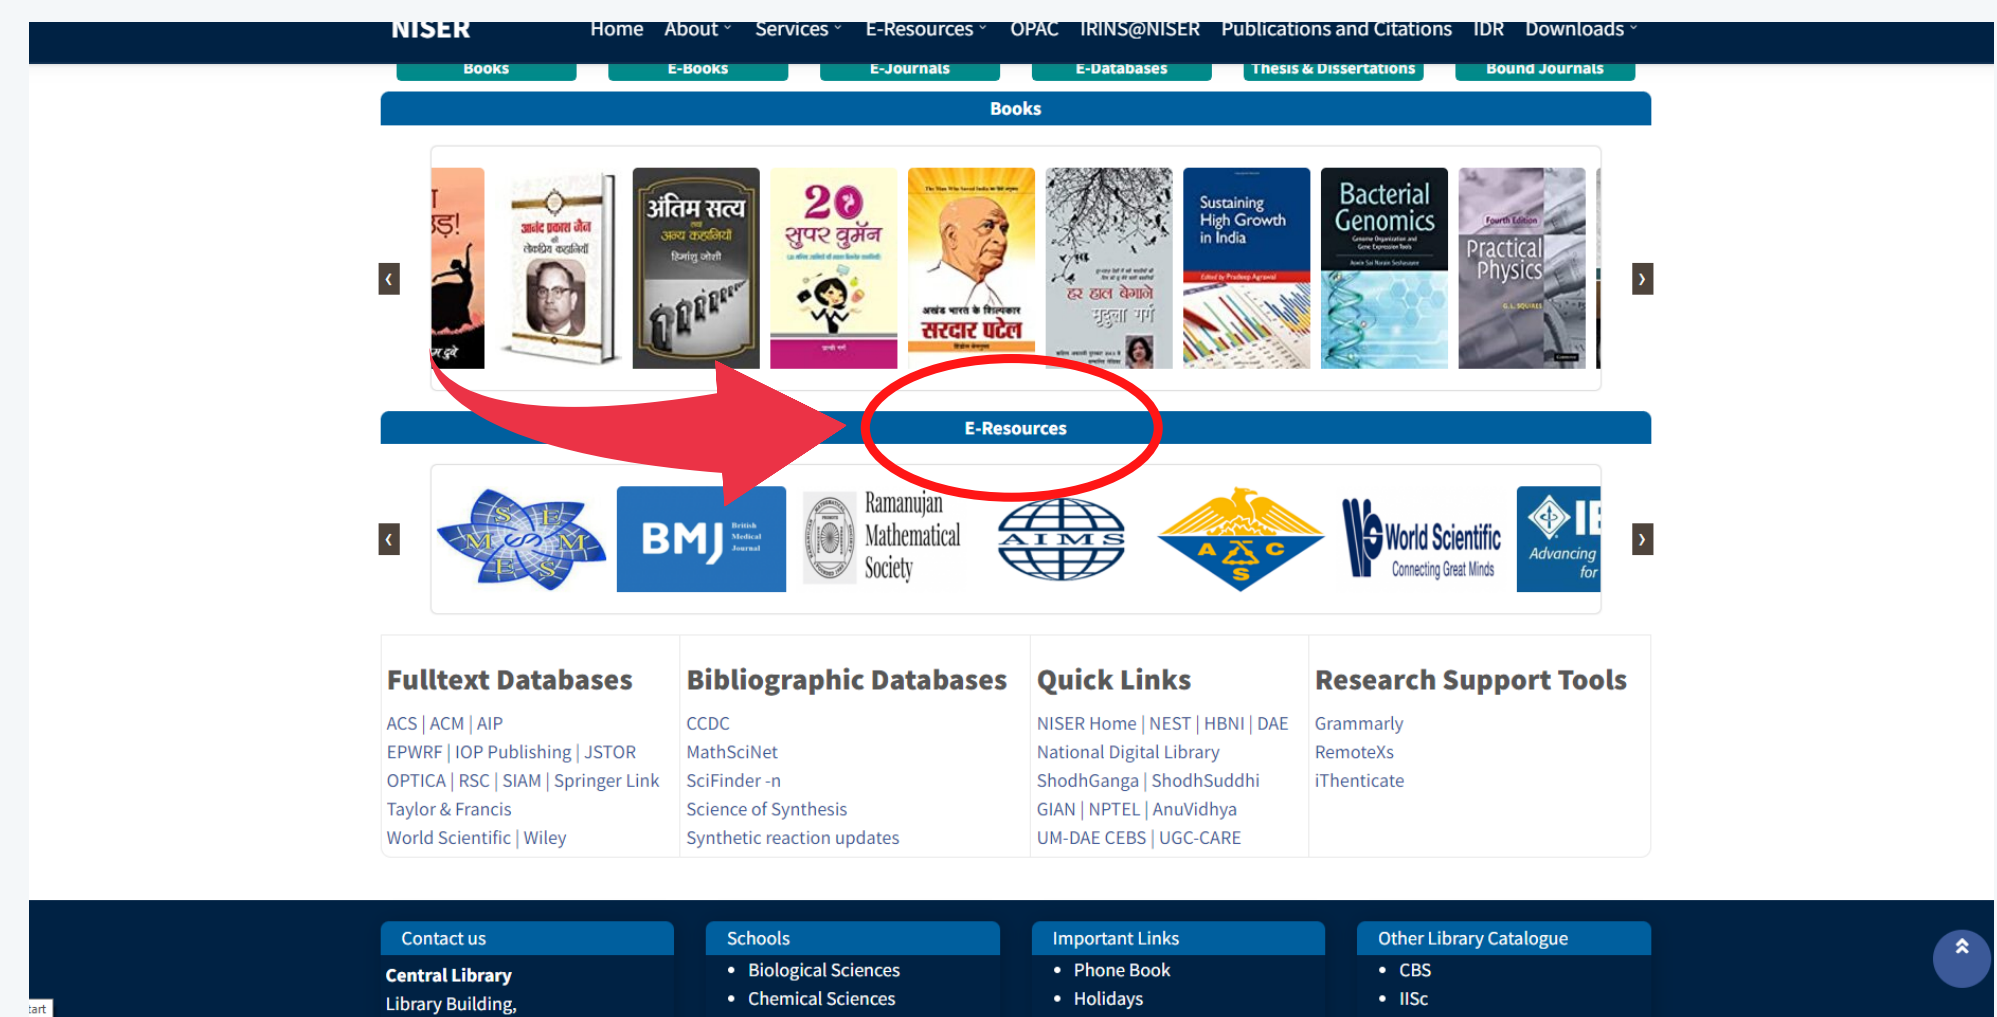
NISER Home About Services E-Resources OPAC IRINS@NISER Publications and Citations IDR Downloads

Books E-Books E-Journals E-Databases Thesis & Dissertations Bound Journals

Books

आनंद प्रकाश जैन लोकप्रिय कहानियाँ

अंतिम सत्य अन्य कहानियाँ हिमांशु जोशी

20 सुपर वुमॅन

अखंड भारत के शिल्पकार सरदार पटेल

हर हाल बेगाने मृदुला गर्ग

Sustaining High Growth in India

Bacterial Genomics

Practical Physics

E-Resources

SEMS

BMJ British Medical Journal

Ramanujan Mathematical Society

AIMS

AACS

World Scientific Connecting Great Minds

IE Advancing for

Fulltext Databases
ACS | ACM | AIP
EPWRF | IOP Publishing | JSTOR
OPTICA | RSC | SIAM | Springer Link
Taylor & Francis
World Scientific | Wiley

Bibliographic Databases
CCDC
MathSciNet
SciFinder -n
Science of Synthesis
Synthetic reaction updates

Quick Links
NISER Home | NEST | HBNI | DAE
National Digital Library
ShodhGanga | ShodhSuddhi
GIAN | NPTEL | AnuVidhya
UM-DAE CEBS | UGC-CARE

Research Support Tools
Grammarly
RemoteXs
iThenticate

Contact us
Central Library
Library Building,

Schools
• Biological Sciences
• Chemical Sciences

Important Links
• Phone Book
• Holidays

Other Library Catalogue
• CBS
• IISc

tart